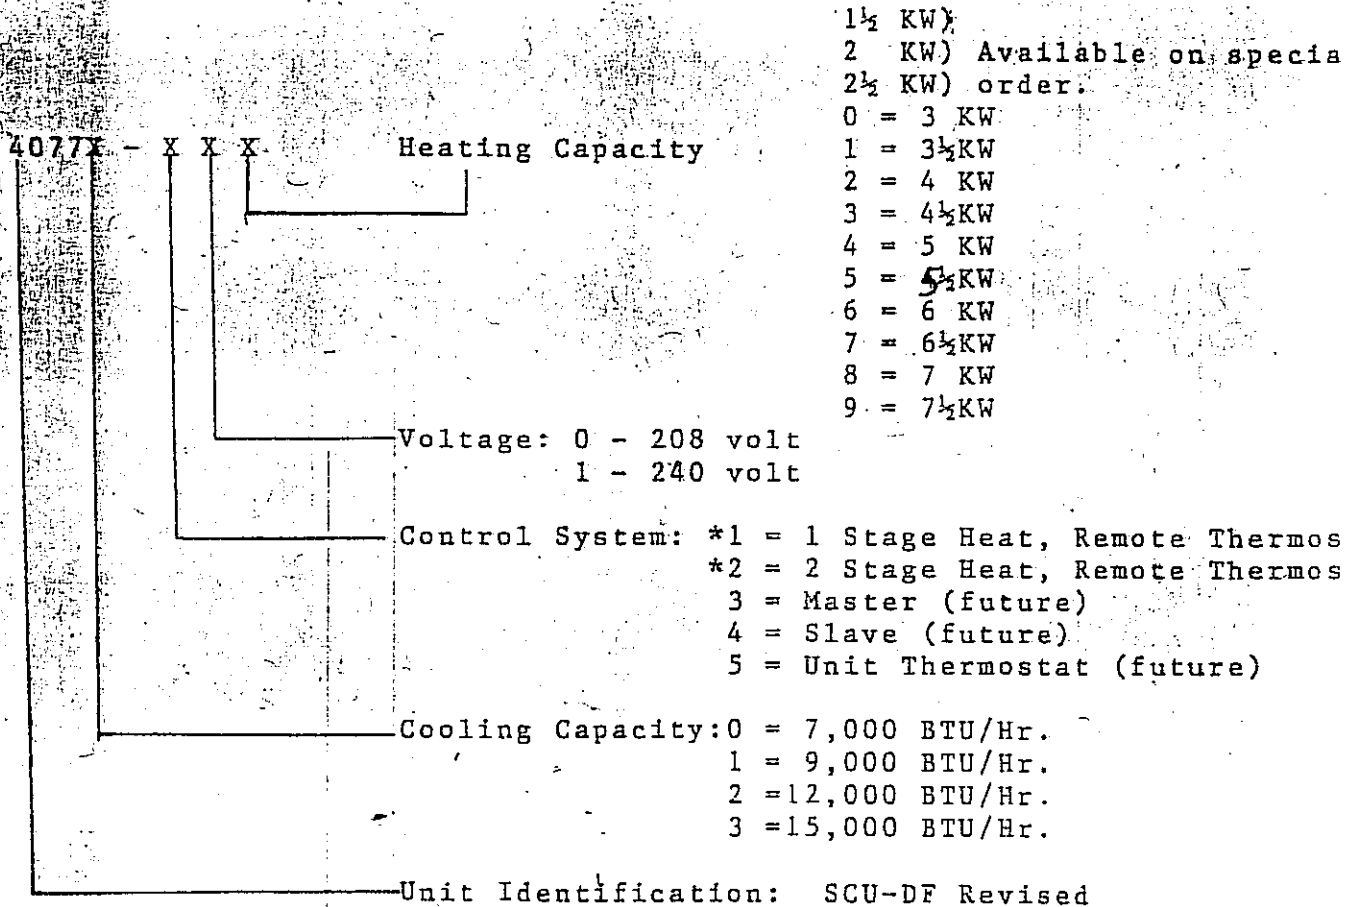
$1\frac{1}{2}$ KW)
2 KW) Available on specia
$2\frac{1}{2}$ KW) order.
0 = 3 KW

4077X - X X X Heating Capacity

1 = $3\frac{1}{2}$KW
2 = 4 KW
3 = $4\frac{1}{2}$KW
4 = 5 KW
5 = $5\frac{1}{2}$KW
6 = 6 KW
7 = $6\frac{1}{2}$KW
8 = 7 KW
9 = $7\frac{1}{2}$KW

Voltage: 0 - 208 volt
1 - 240 volt

Control System: *1 = 1 Stage Heat, Remote Thermos
*2 = 2 Stage Heat, Remote Thermos
3 = Master (future)
4 = Slave (future)
5 = Unit Thermostat (future)

Cooling Capacity: 0 = 7,000 BTU/Hr.
1 = 9,000 BTU/Hr.
2 = 12,000 BTU/Hr.
3 = 15,000 BTU/Hr.

Unit Identification: SCU-DF Revised